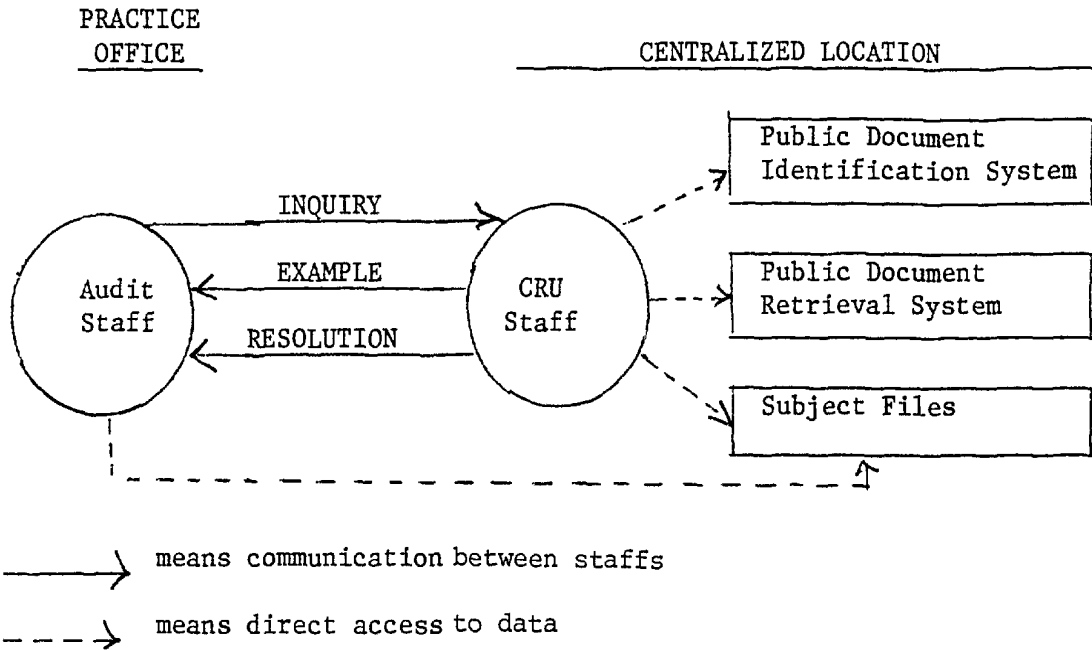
PRACTICE OFFICE

CENTRALIZED LOCATION

INQUIRY

EXAMPLE

RESOLUTION

Audit Staff

CRU Staff

Public Document Identification System

Public Document Retrieval System

Subject Files

means communication between staffs

means direct access to data